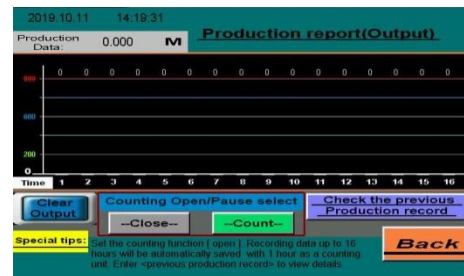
2019.10.11 14:19:31

Production Data: 0.000 M

Production report(Output)

800 600 400 200 0

0 0 0 0 0 0 0 0 0 0 0 0 0 0 0 0

Time 1 2 3 4 5 6 7 8 9 10 11 12 13 14 15 16

Clear Output

Counting Open/Pause select

--Close-- --Count--

Check the previous Production record

Special tips: Set the counting function [ open ]. Recording data up to 16 hours will be automatically saved with 1 hour as a counting unit. Enter <previous production record> to view details.

Back